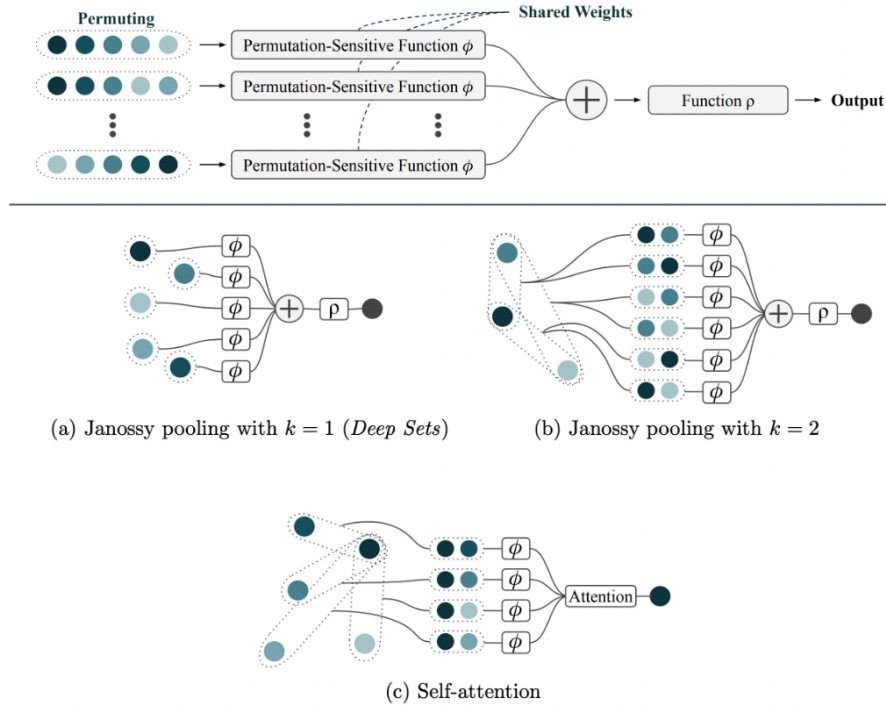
Permuting

Shared Weights

Permutation-Sensitive Function $\phi$

Permutation-Sensitive Function $\phi$

Permutation-Sensitive Function $\phi$

Function ρ

Output

$\phi$ $\phi$ $\phi$ $\phi$ $\phi$ ρ

(a) Janossy pooling with $k = 1$ (*Deep Sets*)

$\phi$ $\phi$ $\phi$ $\phi$ $\phi$ $\phi$ ρ

(b) Janossy pooling with $k = 2$

$\phi$ $\phi$ $\phi$ $\phi$ Attention

(c) Self-attention